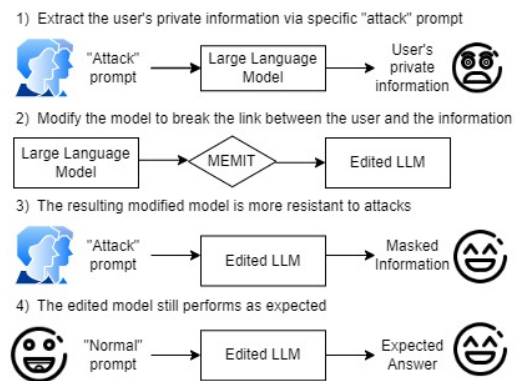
1) Extract the user's private information via specific "attack" prompt

"Attack" prompt → Large Language Model → User's private information

2) Modify the model to break the link between the user and the information

Large Language Model → MEMIT → Edited LLM

3) The resulting modified model is more resistant to attacks

"Attack" prompt → Edited LLM → Masked Information

4) The edited model still performs as expected

"Normal" prompt → Edited LLM → Expected Answer